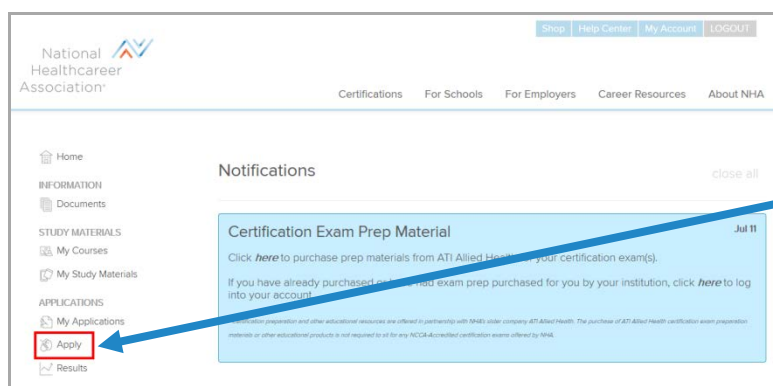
Shop | Help Center | My Account | LOGOUT

National Healthcareer Association

Certifications | For Schools | For Employers | Career Resources | About NHA

Home

INFORMATION

Documents

STUDY MATERIALS

My Courses

My Study Materials

APPLICATIONS

My Applications

Apply

Results

Notifications

close all

Certification Exam Prep Material

Jul 11

Click *here* to purchase prep materials from ATI Allied Health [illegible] your certification exam(s).

If you have already purchased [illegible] had exam prep purchased for you by your institution, click *here* to log into your account.

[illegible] preparation and other educational resources are offered in partnership with NHA's sister company ATI Allied Health. The purchase of ATI Allied Health certification exam preparation materials or other educational products is not required to sit for any NCCA-Accredited certification exams offered by NHA.